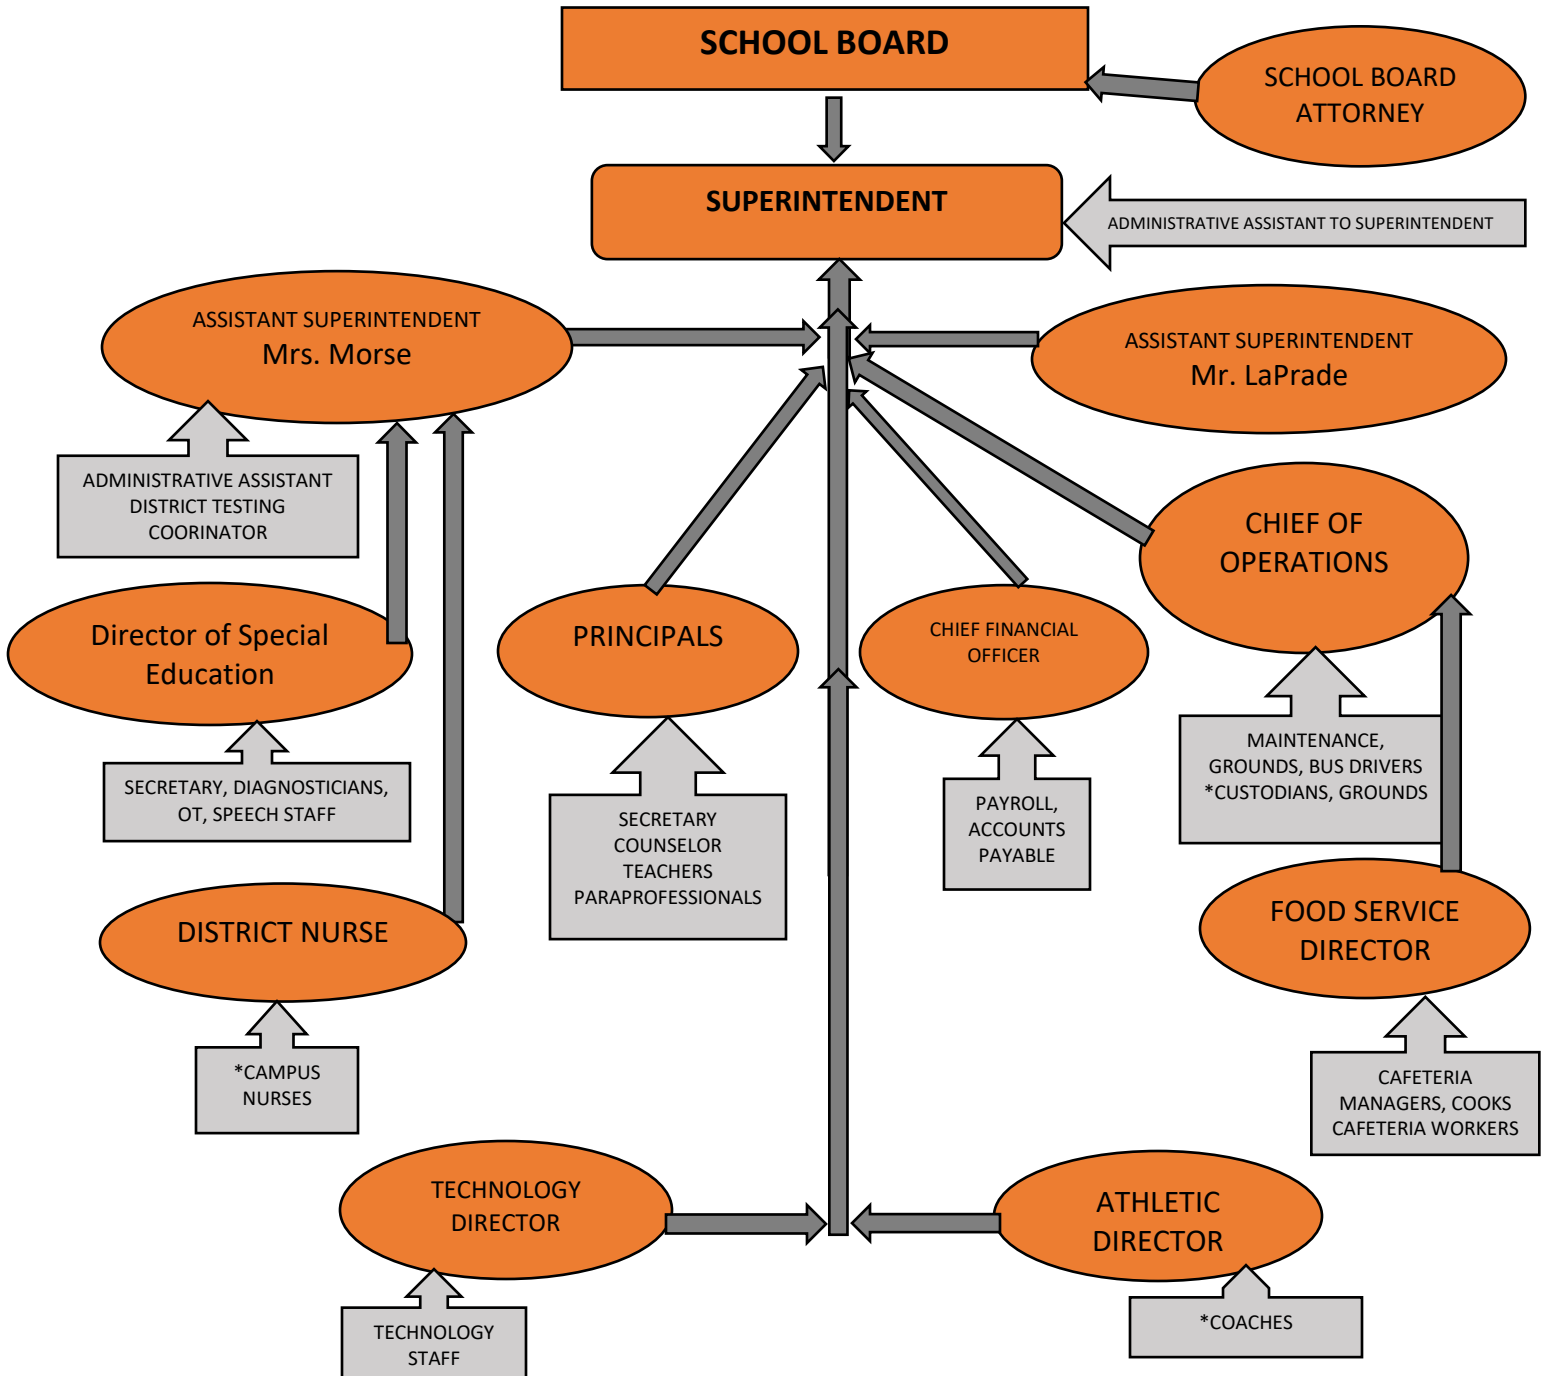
SCHOOL BOARD

SCHOOL BOARD ATTORNEY

SUPERINTENDENT

ADMINISTRATIVE ASSISTANT TO SUPERINTENDENT

ASSISTANT SUPERINTENDENT
Mrs. Morse

ASSISTANT SUPERINTENDENT
Mr. LaPrade

ADMINISTRATIVE ASSISTANT
DISTRICT TESTING
COORINATOR

CHIEF OF OPERATIONS

Director of Special Education

PRINCIPALS

CHIEF FINANCIAL OFFICER

MAINTENANCE,
GROUNDS, BUS DRIVERS
*CUSTODIANS, GROUNDS

SECRETARY, DIAGNOSTICIANS,
OT, SPEECH STAFF

SECRETARY
COUNSELOR
TEACHERS
PARAPROFESSIONALS

PAYROLL,
ACCOUNTS
PAYABLE

FOOD SERVICE DIRECTOR

DISTRICT NURSE

*CAMPUS
NURSES

CAFETERIA
MANAGERS, COOKS
CAFETERIA WORKERS

TECHNOLOGY DIRECTOR

ATHLETIC DIRECTOR

TECHNOLOGY
STAFF

*COACHES